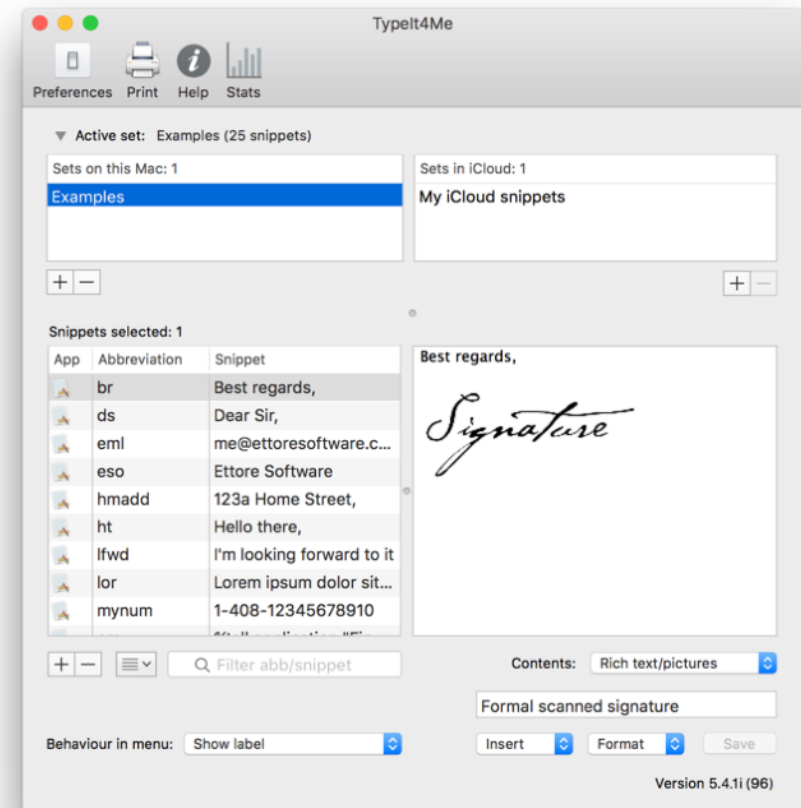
TypeIt4Me

Preferences Print Help Stats

Active set: Examples (25 snippets)

Sets on this Mac: 1
Examples

Sets in iCloud: 1
My iCloud snippets

+ −

+ −

Snippets selected: 1

| App | Abbreviation | Snippet |
|---|---|---|
| | br | Best regards, |
| | ds | Dear Sir, |
| | eml | me@ettoresoftware.c... |
| | eso | Ettore Software |
| | hmadd | 123a Home Street, |
| | ht | Hello there, |
| | lfwd | I'm looking forward to it |
| | lor | Lorem ipsum dolor sit... |
| | mynum | 1-408-12345678910 |
| | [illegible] | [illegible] |

Best regards,

Signature

+ −

Filter abb/snippet

Contents: Rich text/pictures

Formal scanned signature

Behaviour in menu: Show label

Insert Format Save

Version 5.4.1i (96)